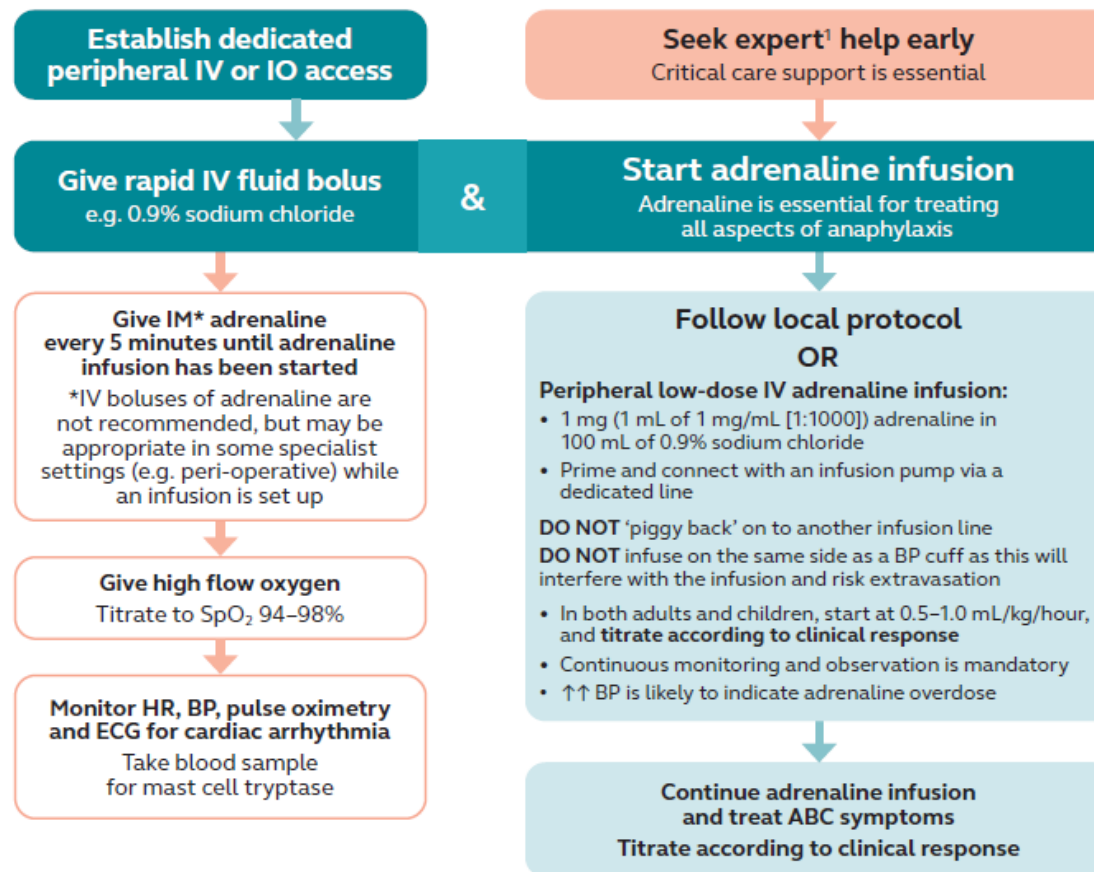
Establish dedicated peripheral IV or IO access

Seek expert$^1$ help early
Critical care support is essential

Give rapid IV fluid bolus
e.g. 0.9% sodium chloride

&

Start adrenaline infusion
Adrenaline is essential for treating all aspects of anaphylaxis

Give IM* adrenaline every 5 minutes until adrenaline infusion has been started

*IV boluses of adrenaline are not recommended, but may be appropriate in some specialist settings (e.g. peri-operative) while an infusion is set up

Give high flow oxygen
Titrate to $SpO_2$ 94–98%

Monitor HR, BP, pulse oximetry and ECG for cardiac arrhythmia
Take blood sample for mast cell tryptase

Follow local protocol
OR

Peripheral low-dose IV adrenaline infusion:
• 1 mg (1 mL of 1 mg/mL [1:1000]) adrenaline in 100 mL of 0.9% sodium chloride
• Prime and connect with an infusion pump via a dedicated line

DO NOT 'piggy back' on to another infusion line
DO NOT infuse on the same side as a BP cuff as this will interfere with the infusion and risk extravasation

• In both adults and children, start at 0.5–1.0 mL/kg/hour, and titrate according to clinical response
• Continuous monitoring and observation is mandatory
• ↑↑ BP is likely to indicate adrenaline overdose

Continue adrenaline infusion and treat ABC symptoms
Titrate according to clinical response